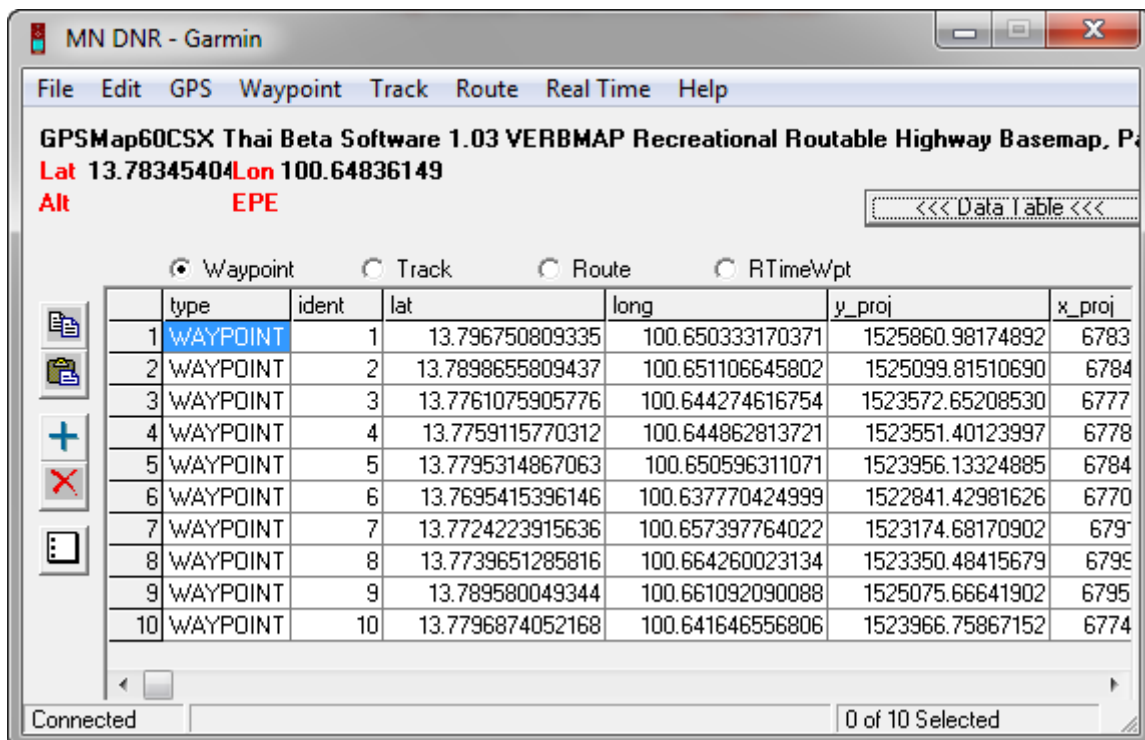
MN DNR - Garmin

File Edit GPS Waypoint Track Route Real Time Help

GPSMap60CSX Thai Beta Software 1.03 VERBMAP Recreational Routable Highway Basemap, Pa
Lat 13.78345404 Lon 100.64836149
Alt EPE

<<< Data Table <<<

Waypoint Track Route RTimeWpt

| | type | ident | lat | long | y_proj | x_proj |
|---|---|---|---|---|---|---|
| 1 | WAYPOINT | 1 | 13.796750809335 | 100.650333170371 | 1525860.98174892 | 6783 |
| 2 | WAYPOINT | 2 | 13.7898655809437 | 100.651106645802 | 1525099.81510690 | 6784 |
| 3 | WAYPOINT | 3 | 13.7761075905776 | 100.644274616754 | 1523572.65208530 | 6777 |
| 4 | WAYPOINT | 4 | 13.7759115770312 | 100.644862813721 | 1523551.40123997 | 6778 |
| 5 | WAYPOINT | 5 | 13.7795314867063 | 100.650596311071 | 1523956.13324885 | 6784 |
| 6 | WAYPOINT | 6 | 13.7695415396146 | 100.637770424999 | 1522841.42981626 | 6770 |
| 7 | WAYPOINT | 7 | 13.7724223915636 | 100.657397764022 | 1523174.68170902 | 6791 |
| 8 | WAYPOINT | 8 | 13.7739651285816 | 100.664260023134 | 1523350.48415679 | 6799 |
| 9 | WAYPOINT | 9 | 13.789580049344 | 100.661092090088 | 1525075.66641902 | 6795 |
| 10 | WAYPOINT | 10 | 13.7796874052168 | 100.641646556806 | 1523966.75867152 | 6774 |

Connected 0 of 10 Selected